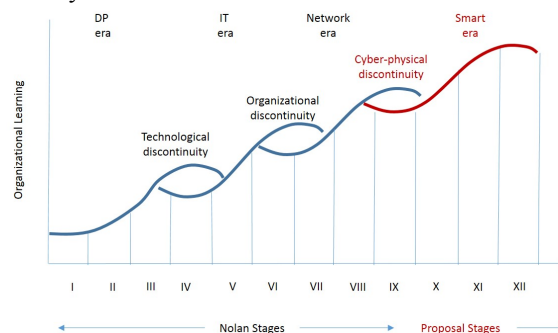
DP era

IT era

Network era

Smart era

Cyber-physical discontinuity

Organizational discontinuity

Technological discontinuity

Organizational Learning

I II III IV V VI VII VIII IX X XI XII

Nolan Stages

Proposal Stages